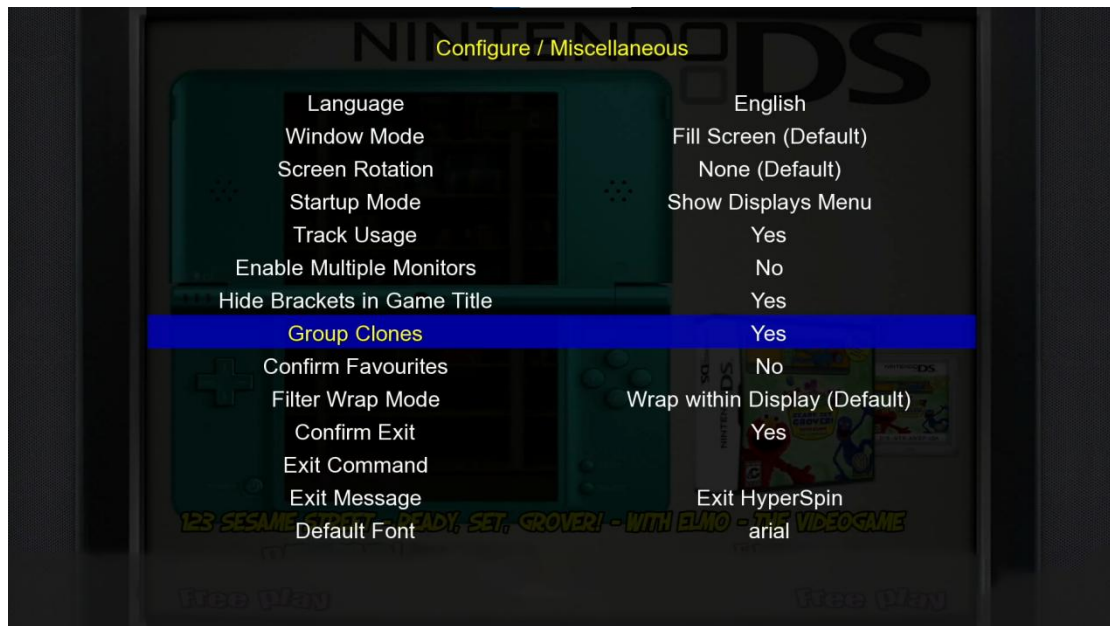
NINTENDO DS

Configure / Miscellaneous

| | |
|---|---|
| Language | English |
| Window Mode | Fill Screen (Default) |
| Screen Rotation | None (Default) |
| Startup Mode | Show Displays Menu |
| Track Usage | Yes |
| Enable Multiple Monitors | No |
| Hide Brackets in Game Title | Yes |
| Group Clones | Yes |
| Confirm Favourites | No |
| Filter Wrap Mode | Wrap within Display (Default) |
| Confirm Exit | Yes |
| Exit Command | |
| Exit Message | Exit HyperSpin |
| Default Font | arial |

123 SESAME STREET: READY, SET, GROVER! - WITH ELMO - THE VIDEOGAME

Free Play

Free Play